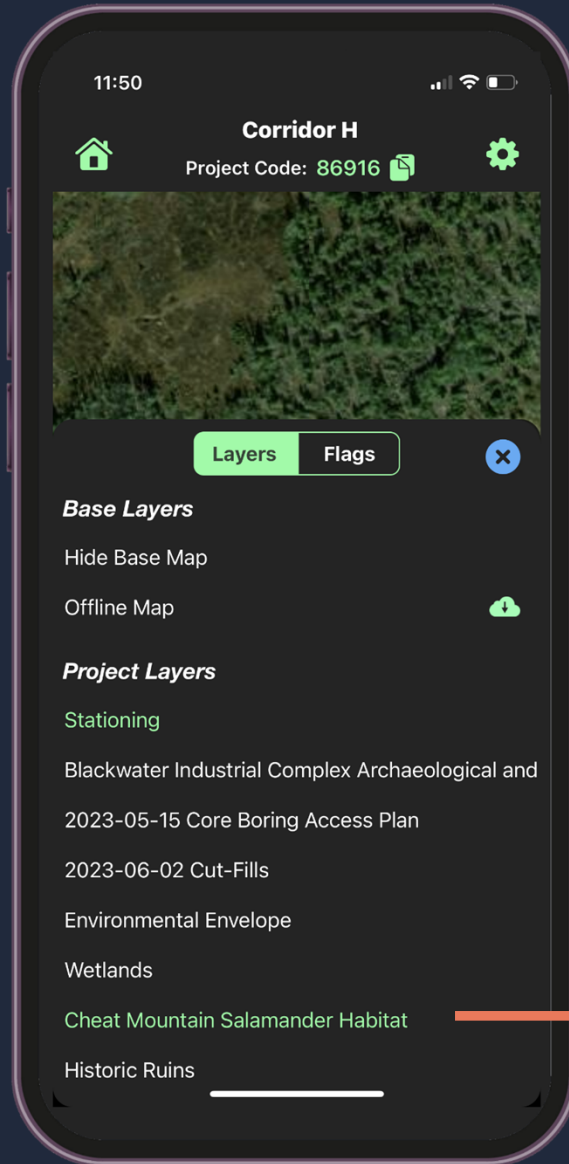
11:50

Corridor H
Project Code: 86916

Layers
Flags

Base Layers
Hide Base Map
Offline Map

Project Layers
Stationing
Blackwater Industrial Complex Archaeological and
2023-05-15 Core Boring Access Plan
2023-06-02 Cut-Fills
Environmental Envelope
Wetlands
Cheat Mountain Salamander Habitat
Historic Ruins